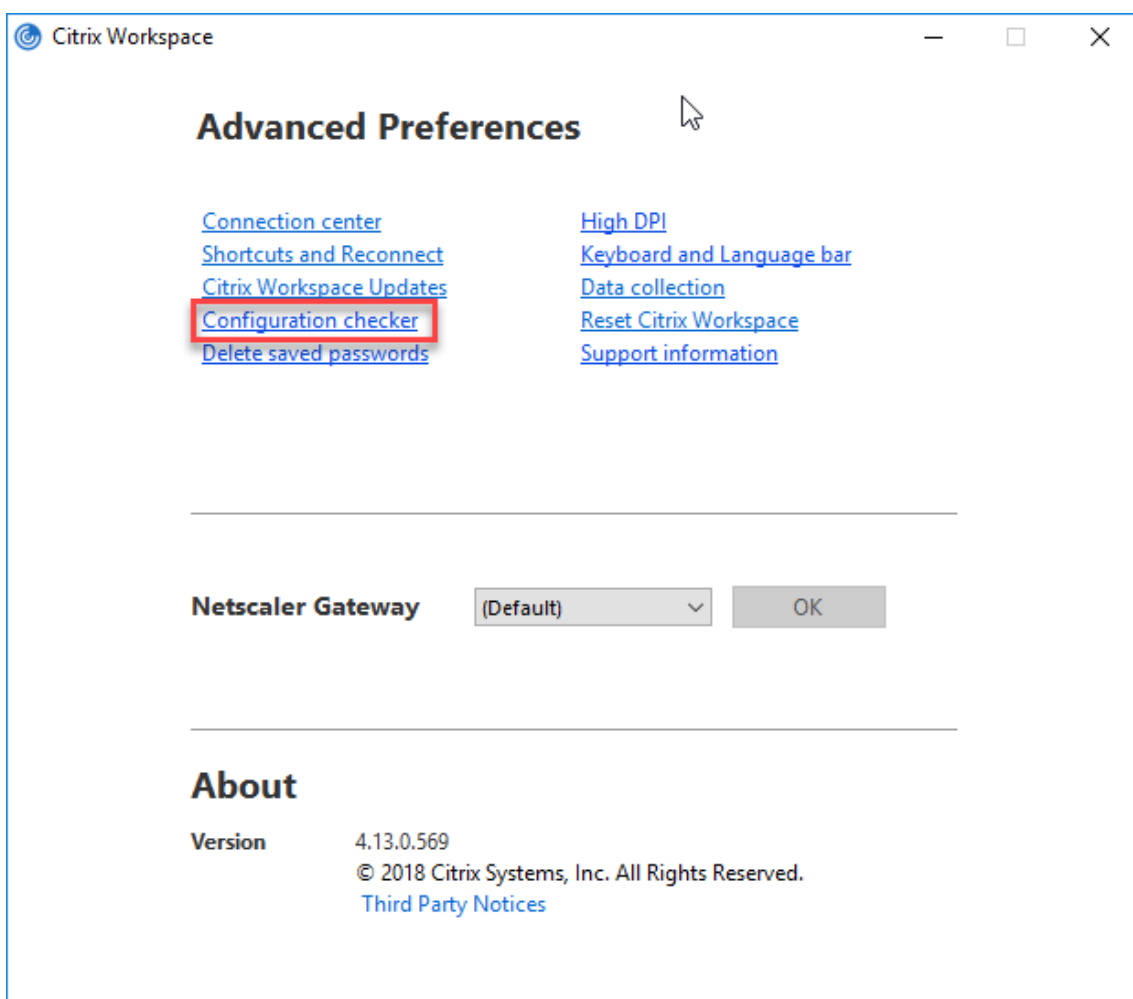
Citrix Workspace

Advanced Preferences

Connection center
Shortcuts and Reconnect
Citrix Workspace Updates
Configuration checker
Delete saved passwords

High DPI
Keyboard and Language bar
Data collection
Reset Citrix Workspace
Support information

Netscaler Gateway (Default) OK

About

Version 4.13.0.569
© 2018 Citrix Systems, Inc. All Rights Reserved.
Third Party Notices